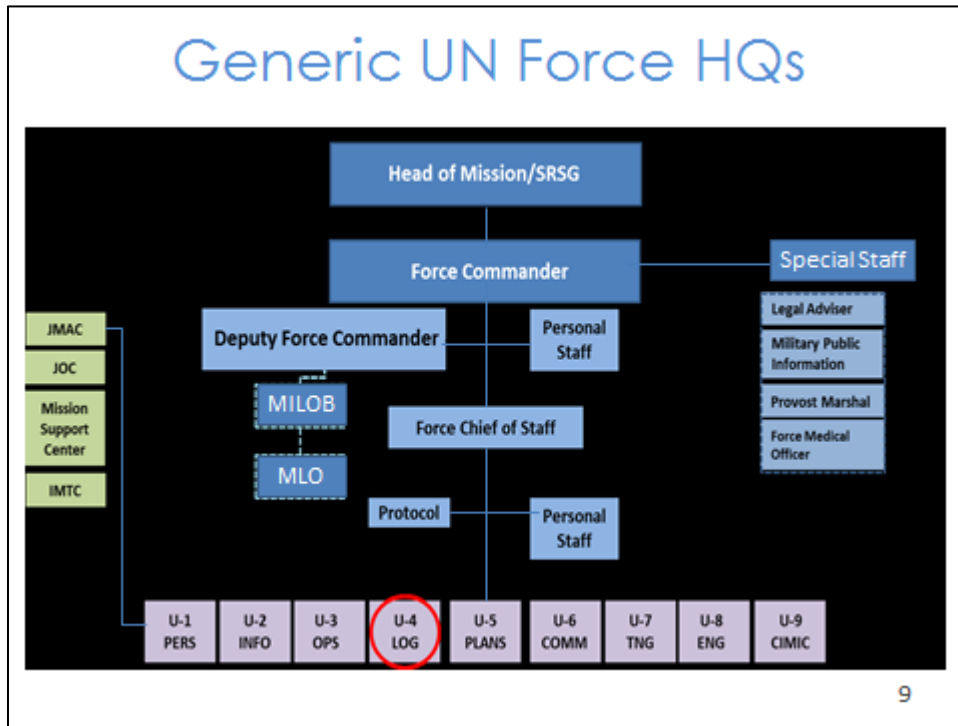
Generic UN Force HQs

Head of Mission/SRSG

Force Commander

Special Staff

Legal Adviser

Military Public Information

Provost Marshal

Force Medical Officer

JMAC

JOC

Mission Support Center

IMTC

Deputy Force Commander

Personal Staff

MILOB

MLO

Force Chief of Staff

Protocol

Personal Staff

U-1 PERS

U-2 INFO

U-3 OPS

U-4 LOG

U-5 PLANS

U-6 COMM

U-7 TNG

U-8 ENG

U-9 CIMIC

9